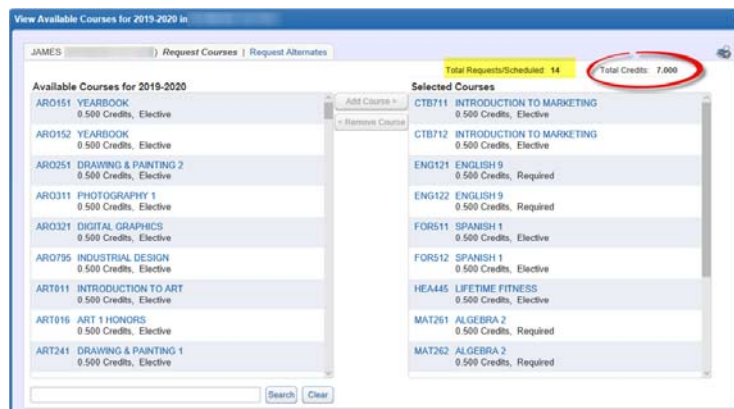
View Available Courses for 2019-2020 in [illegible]

JAMES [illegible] ) Request Courses | Request Alternates

Total Requests/Scheduled: 14

Total Credits: 7.000

Available Courses for 2019-2020

ARO151 YEARBOOK
0.500 Credits, Elective

ARO152 YEARBOOK
0.500 Credits, Elective

ARO251 DRAWING & PAINTING 2
0.500 Credits, Elective

ARO311 PHOTOGRAPHY 1
0.500 Credits, Elective

ARO321 DIGITAL GRAPHICS
0.500 Credits, Elective

ARO795 INDUSTRIAL DESIGN
0.500 Credits, Elective

ART011 INTRODUCTION TO ART
0.500 Credits, Elective

ART016 ART 1 HONORS
0.500 Credits, Elective

ART241 DRAWING & PAINTING 1
0.500 Credits, Elective

Add Course »

« Remove Course

Selected Courses

CTB711 INTRODUCTION TO MARKETING
0.500 Credits, Elective

CTB712 INTRODUCTION TO MARKETING
0.500 Credits, Elective

ENG121 ENGLISH 9
0.500 Credits, Required

ENG122 ENGLISH 9
0.500 Credits, Required

FOR511 SPANISH 1
0.500 Credits, Elective

FOR512 SPANISH 1
0.500 Credits, Elective

HEA445 LIFETIME FITNESS
0.500 Credits, Elective

MAT261 ALGEBRA 2
0.500 Credits, Required

MAT262 ALGEBRA 2
0.500 Credits, Required

Search Clear